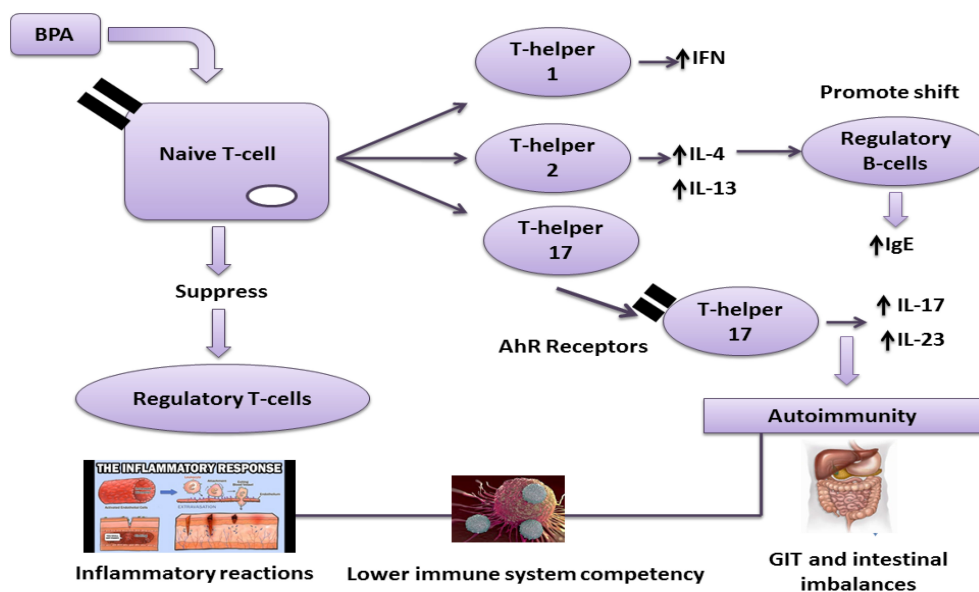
BPA

Naive T-cell

T-helper 1

↑IFN

T-helper 2

↑IL-4

↑IL-13

Promote shift

Regulatory B-cells

↑IgE

T-helper 17

Suppress

Regulatory T-cells

AhR Receptors

T-helper 17

↑ IL-17

↑IL-23

Autoimmunity

THE INFLAMMATORY RESPONSE

Inflammatory reactions

Lower immune system competency

GIT and intestinal imbalances